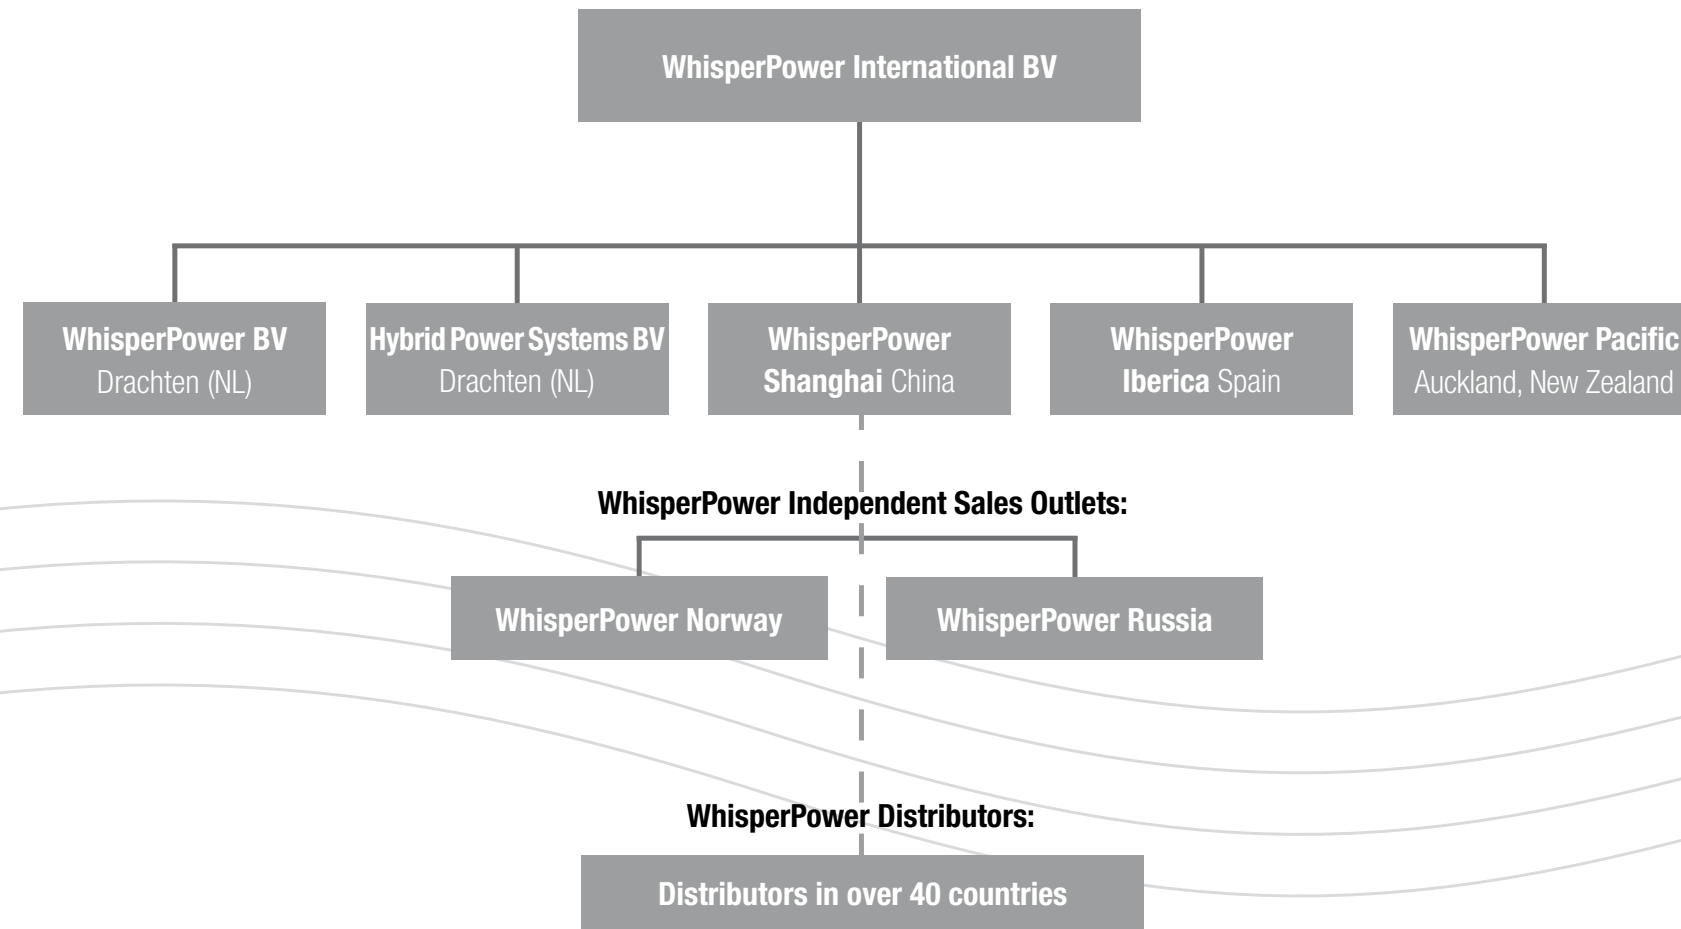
WhisperPower International BV

WhisperPower BV
Drachten (NL)

Hybrid Power Systems BV
Drachten (NL)

WhisperPower
Shanghai China

WhisperPower
Iberica Spain

WhisperPower Pacific
Auckland, New Zealand

WhisperPower Independent Sales Outlets:

WhisperPower Norway

WhisperPower Russia

WhisperPower Distributors:

Distributors in over 40 countries